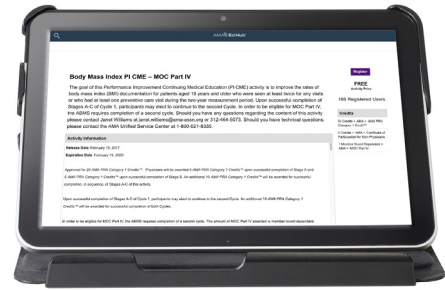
AMA EdHub

Body Mass Index PI CME – MOC Part IV

The goal of this Performance Improvement Continuing Medical Education (PI CME) activity is to improve the rates of body mass index (BMI) documentation for patients aged 18 years and older who were seen at least twice for any visits or who had at least one preventive care visit during the two-year measurement period. Upon successful completion of Stages A-C of Cycle 1, participants may elect to continue to the second Cycle. In order to be eligible for MOC Part IV, the ABMS requires completion of a second cycle. Should you have any questions regarding the content of this activity please contact Janet Williams at janet.williams@ama-assn.org or 312-464-5073. Should you have technical questions, please contact the AMA Unified Service Center at 1-800-621-8335.

Register

FREE
Activity Price

166 Registered Users

Credits

Activity Information

Release Date February 15, 2017
Expiration Date February 15, 2020

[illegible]

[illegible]

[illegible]